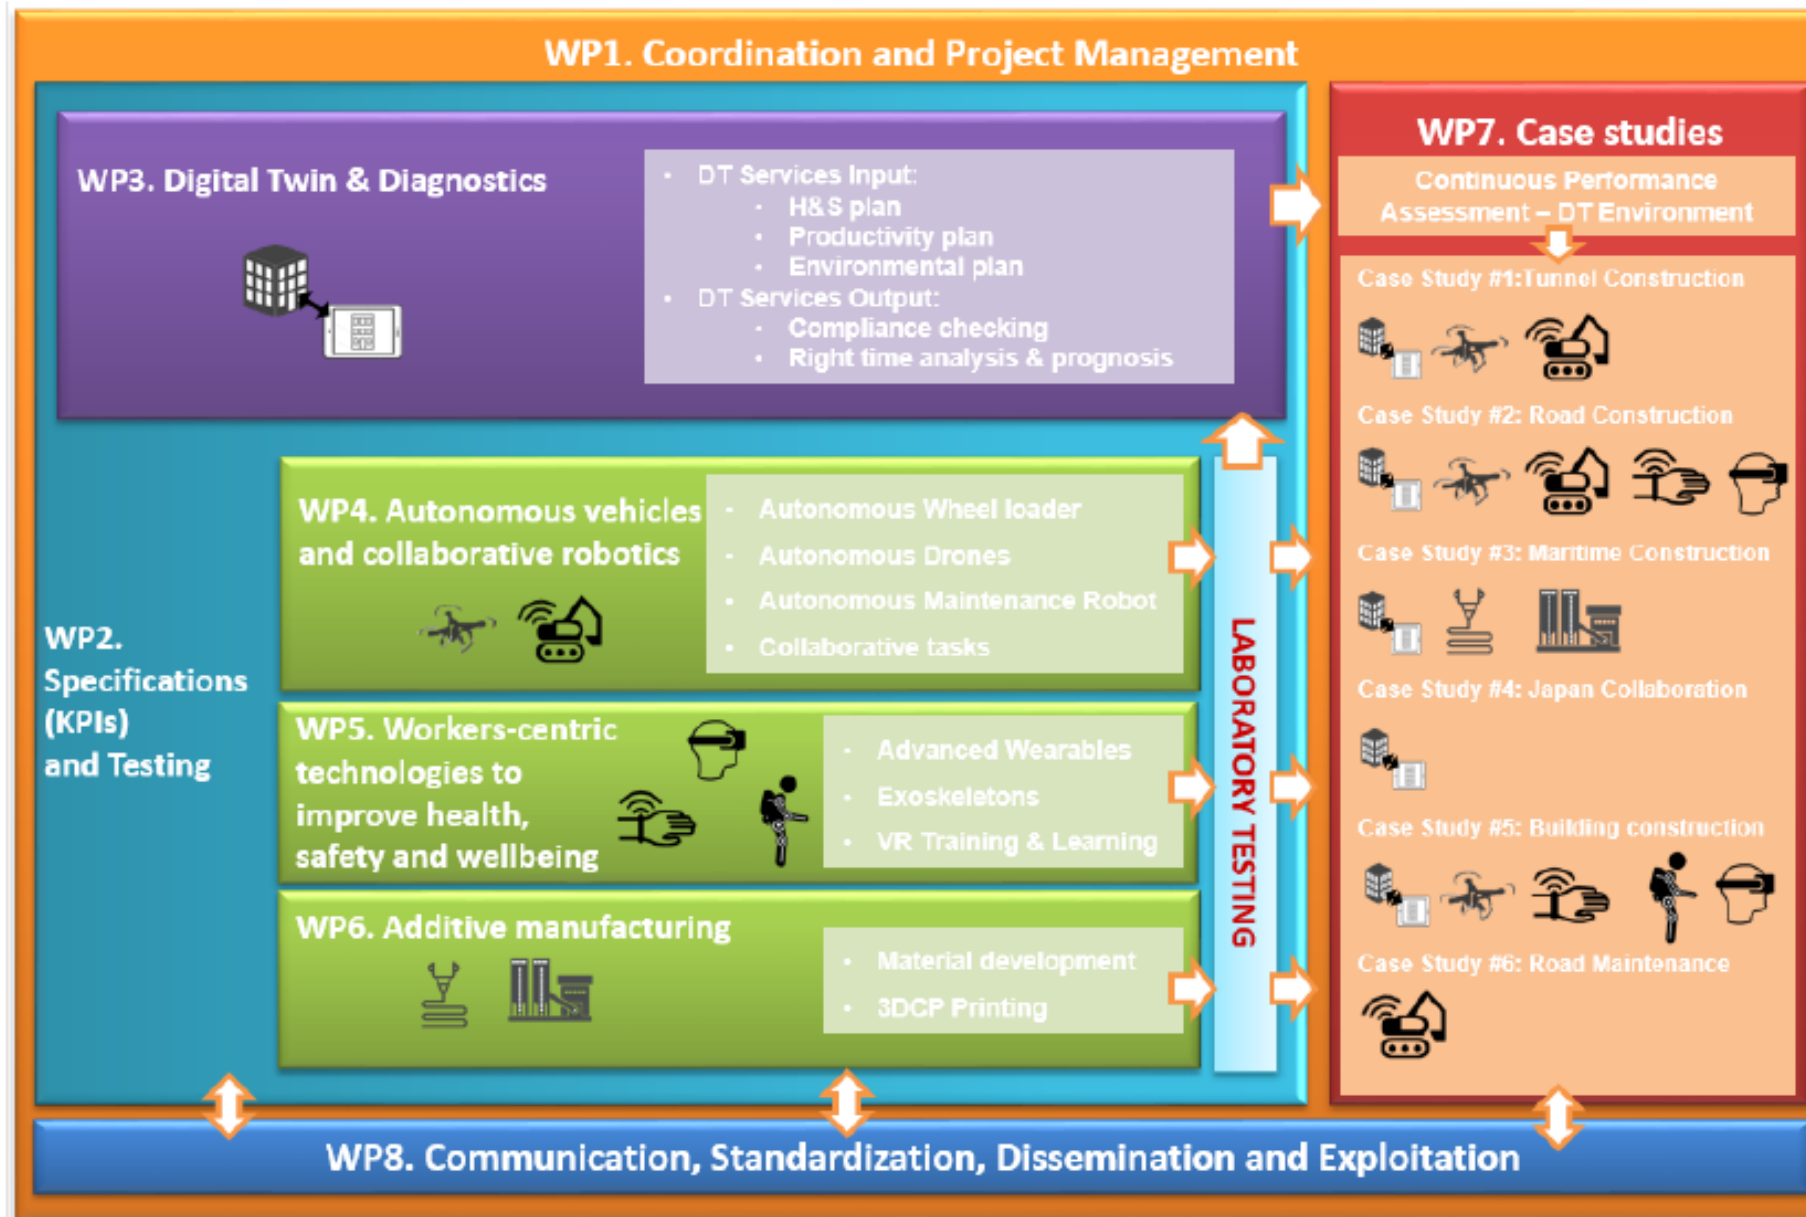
WP1. Coordination and Project Management

WP3. Digital Twin & Diagnostics

- DT Services Input:
  - H&S plan
  - Productivity plan
  - Environmental plan
- DT Services Output:
  - Compliance checking
  - Right time analysis & prognosis

WP2. Specifications (KPIs) and Testing

WP4. Autonomous vehicles and collaborative robotics

- Autonomous Wheel loader
- Autonomous Drones
- Autonomous Maintenance Robot
- Collaborative tasks

WP5. Workers-centric technologies to improve health, safety and wellbeing

- Advanced Wearables
- Exoskeletons
- VR Training & Learning

WP6. Additive manufacturing

- Material development
- 3DCP Printing

LABORATORY TESTING

WP7. Case studies

Continuous Performance Assessment – DT Environment

Case Study #1:Tunnel Construction

Case Study #2: Road Construction

Case Study #3: Maritime Construction

Case Study #4: Japan Collaboration

Case Study #5: Building construction

Case Study #6: Road Maintenance

WP8. Communication, Standardization, Dissemination and Exploitation